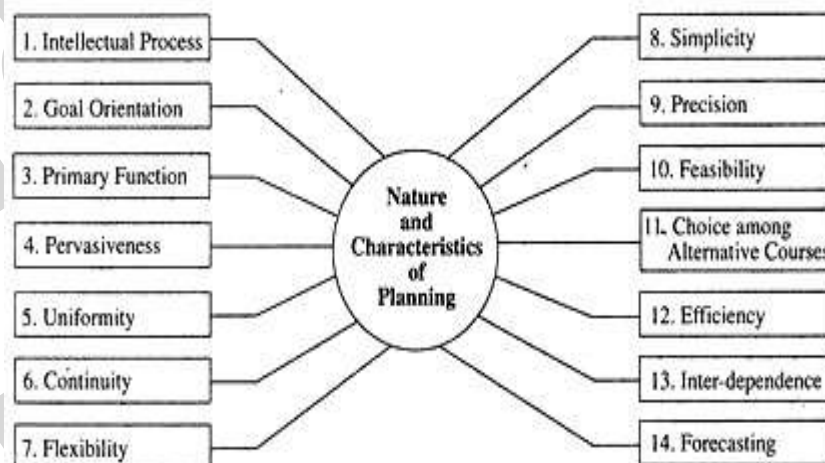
1. Intellectual Process

2. Goal Orientation

3. Primary Function

4. Pervasiveness

5. Uniformity

6. Continuity

7. Flexibility

Nature and Characteristics of Planning

8. Simplicity

9. Precision

10. Feasibility

11. Choice among Alternative Courses

12. Efficiency

13. Inter-dependence

14. Forecasting